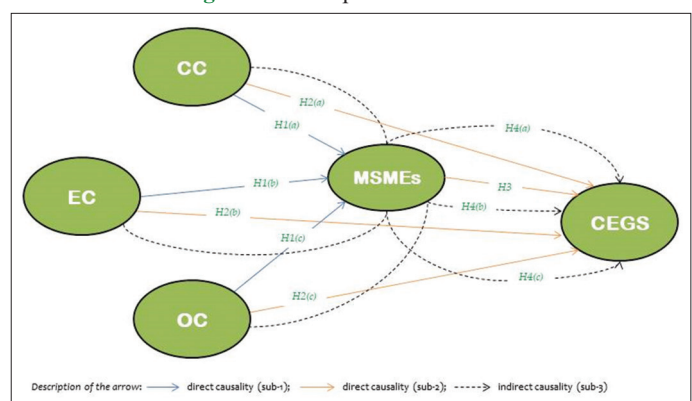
CC

H2(a)

H1(a)

H4(a)

EC

H1(b)

MSMEs

H3

H2(b)

H4(b)

CEGS

H1(c)

H4(c)

OC

H2(c)

Description of the arrow: → direct causality (sub-1); → direct causality (sub-2); - - -> indirect causality (sub-3)